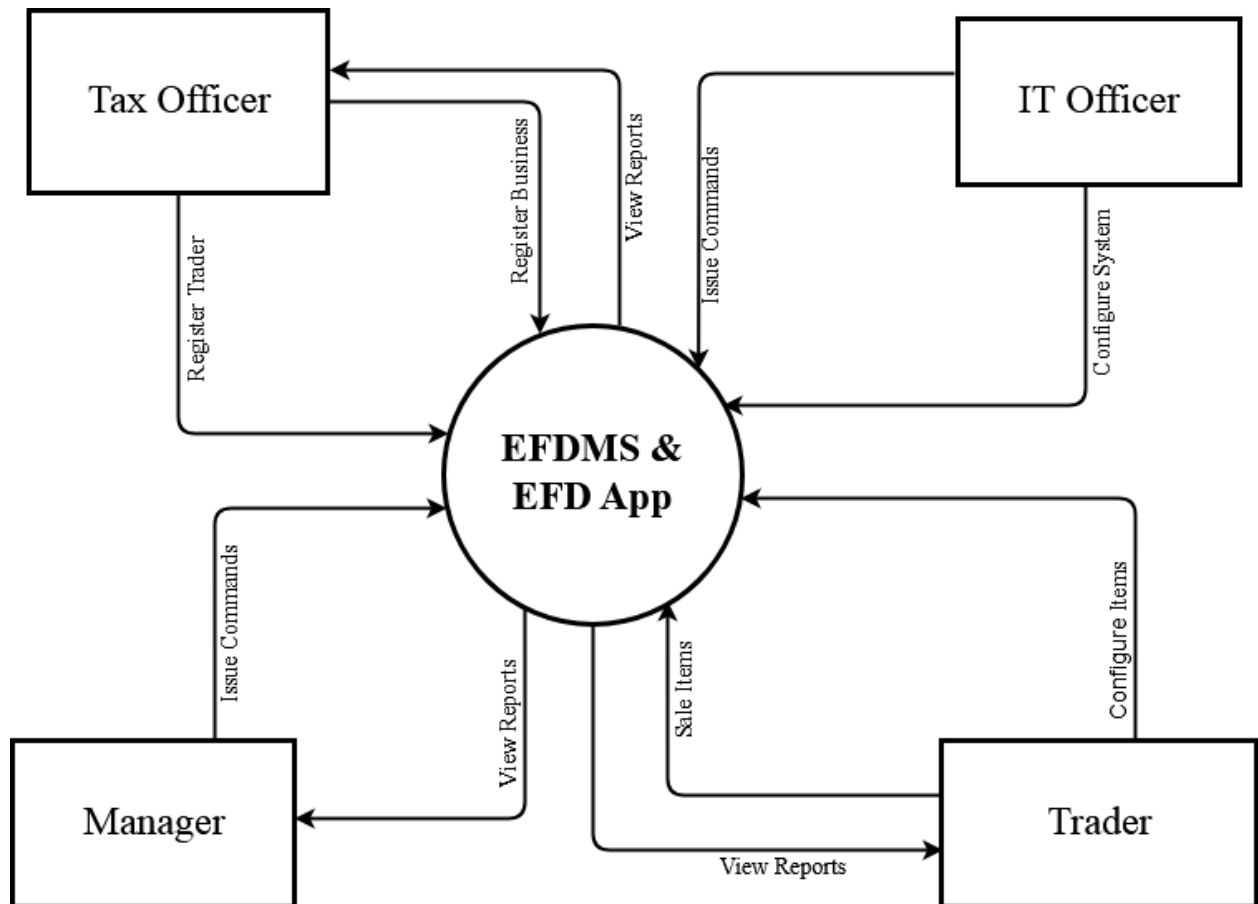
Tax Officer

IT Officer

Register Trader

Register Business

View Reports

Issue Commands

Configure System

EFDMS & EFD App

Issue Commands

View Reports

Sale Items

Configure Items

Manager

Trader

View Reports